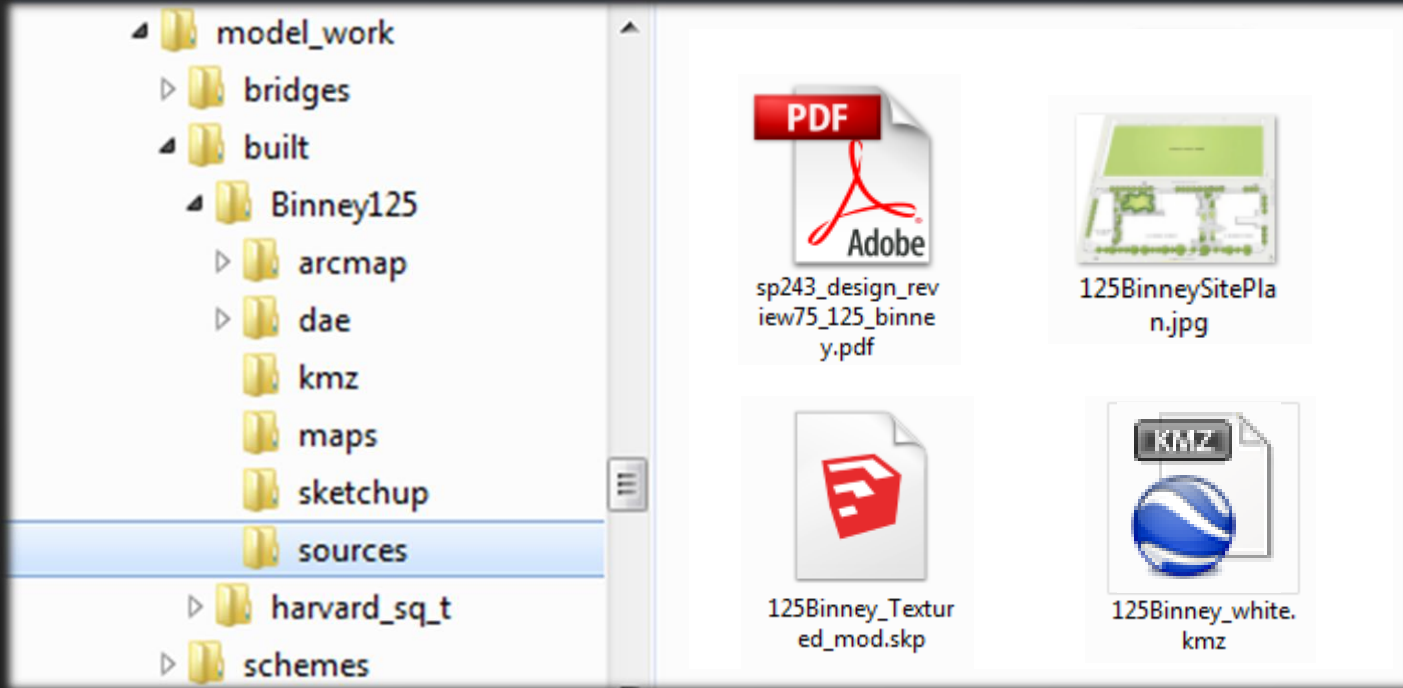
model_work
bridges
built
Binney125
arcmap
dae
kmz
maps
sketchup
sources
harvard_sq_t
schemes

PDF
Adobe
sp243_design_review75_125_binney.pdf

125BinneySitePlan.jpg

125Binney_Textured_mod.skp

KMZ
125Binney_white.kmz